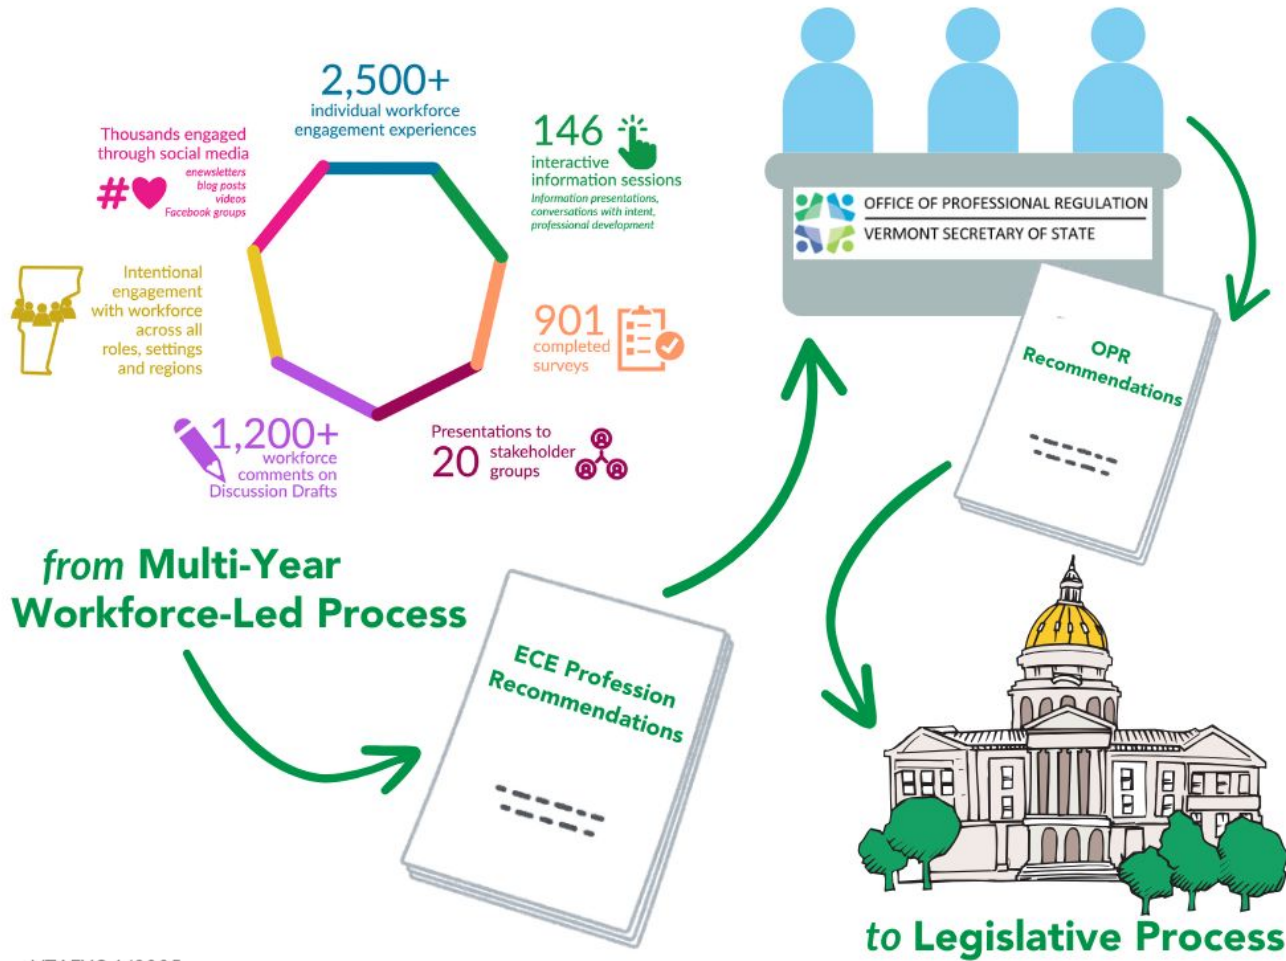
2,500+
individual workforce engagement experiences

Thousands engaged through social media
#
enewsletters
blog posts
videos
Facebook groups

146
interactive information sessions
Information presentations, conversations with intent, professional development

Intentional engagement with workforce across all roles, settings and regions

901
completed surveys

1,200+
workforce comments on Discussion Drafts

Presentations to
20 stakeholder groups

OFFICE OF PROFESSIONAL REGULATION
VERMONT SECRETARY OF STATE

OPR Recommendations

from Multi-Year Workforce-Led Process

ECE Profession Recommendations

to Legislative Process

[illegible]